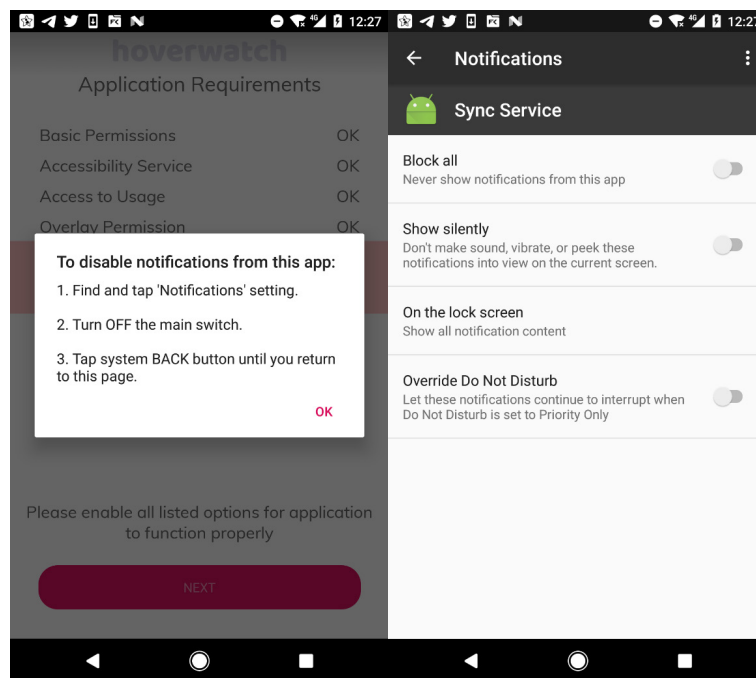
12:27

hoverwatch

Application Requirements

| | |
|---|---|
| Basic Permissions | OK |
| Accessibility Service | OK |
| Access to Usage | OK |
| Overlay Permission | OK |

To disable notifications from this app:

1. Find and tap 'Notifications' setting.

2. Turn OFF the main switch.

3. Tap system BACK button until you return to this page.

OK

Please enable all listed options for application to function properly

NEXT

12:27

Notifications

Sync Service

Block all
Never show notifications from this app

Show silently
Don't make sound, vibrate, or peek these notifications into view on the current screen.

On the lock screen
Show all notification content

Override Do Not Disturb
Let these notifications continue to interrupt when Do Not Disturb is set to Priority Only